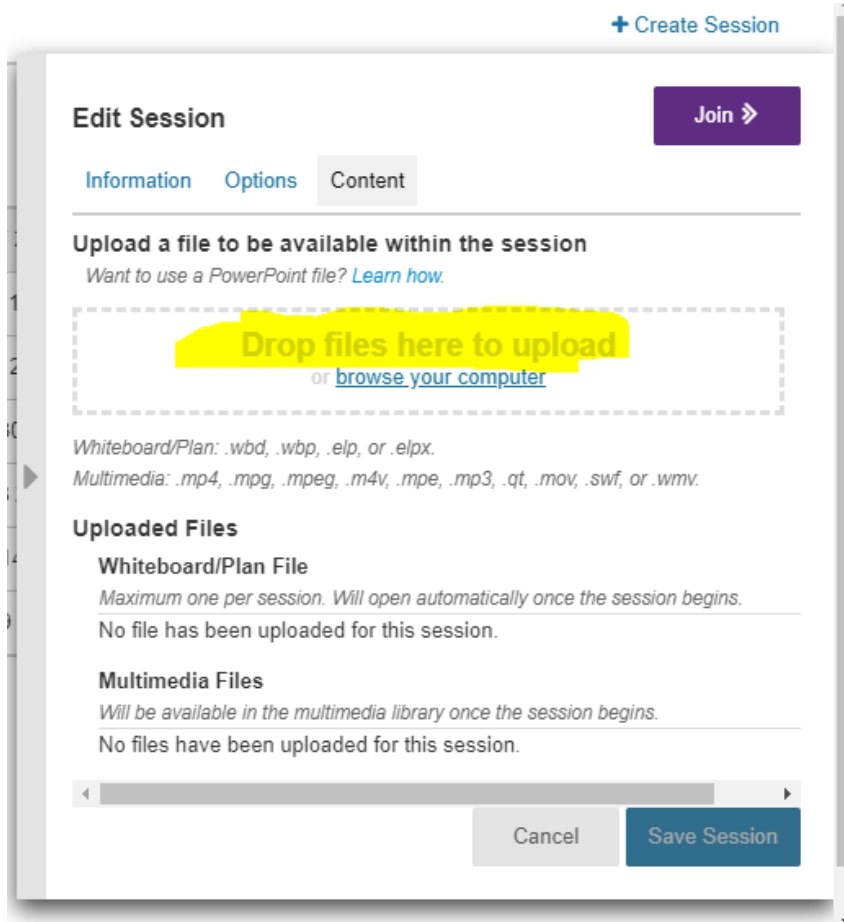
+ Create Session

Edit Session

Join »

Information Options Content

Upload a file to be available within the session

Want to use a PowerPoint file? Learn how.

Drop files here to upload

or browse your computer

Whiteboard/Plan: .wbd, .wbp, .elp, or .elpx.

Multimedia: .mp4, .mpg, .mpeg, .m4v, .mpe, .mp3, .qt, .mov, .swf, or .wmv.

Uploaded Files

Whiteboard/Plan File

Maximum one per session. Will open automatically once the session begins.

No file has been uploaded for this session.

Multimedia Files

Will be available in the multimedia library once the session begins.

No files have been uploaded for this session.

Cancel

Save Session